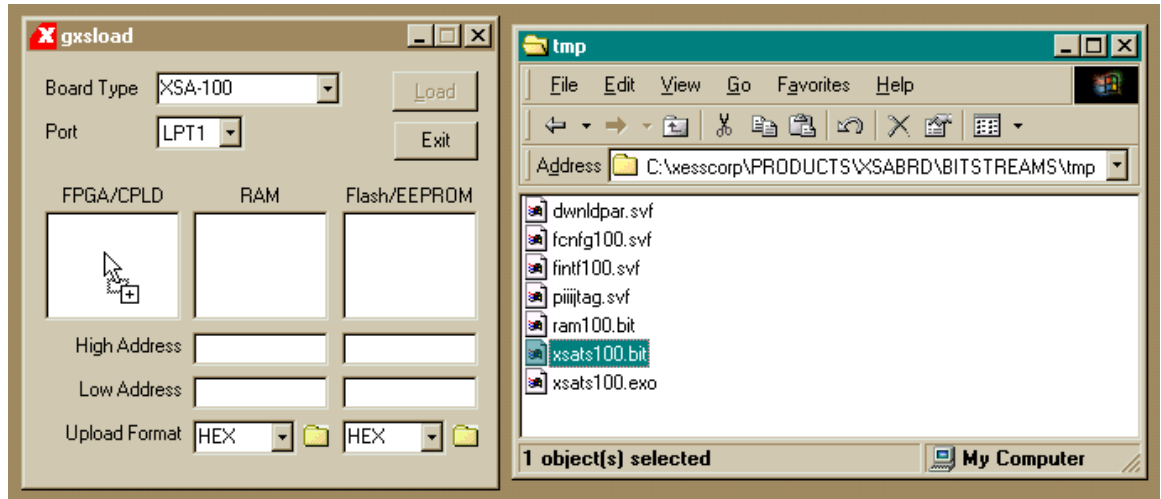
gxsload

Board Type XSA-100

Port LPT1

Load

Exit

FPGA/CPLD

RAM

Flash/EEPROM

High Address

Low Address

Upload Format HEX HEX

tmp

File Edit View Go Favorites Help

Address C:\xesscorp\PRODUCTS\XSABRD\BITSTREAMS\tmp

dwnldpar.svf
fcnfg100.svf
fintf100.svf
piiijtag.svf
ram100.bit
xsats100.bit
xsats100.exo

1 object(s) selected

My Computer